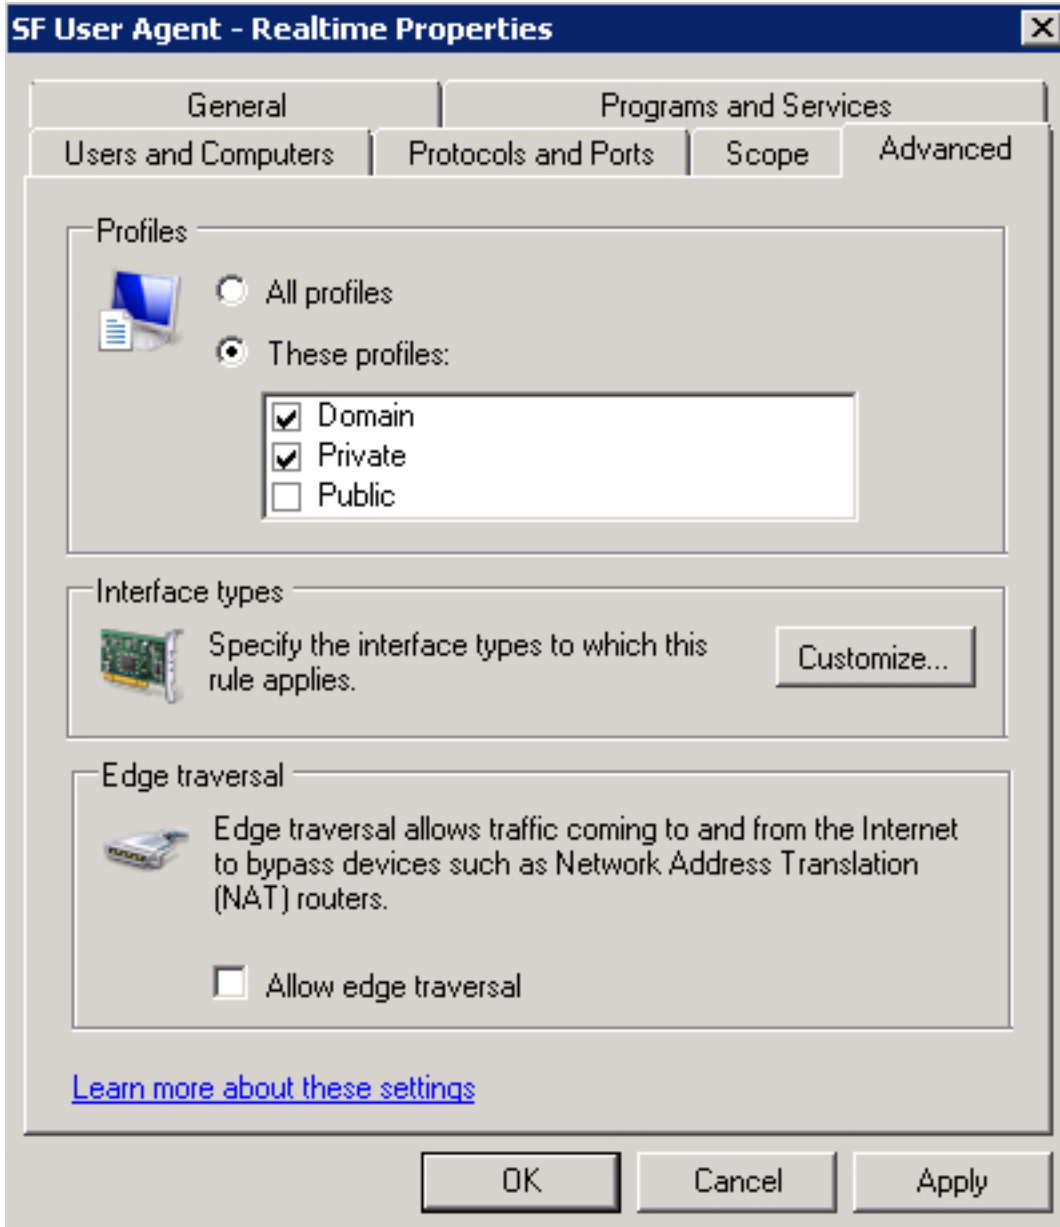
SF User Agent - Realtime Properties

General

Programs and Services

Users and Computers

Protocols and Ports

Scope

Advanced

Profiles

All profiles

These profiles:

Domain

Private

Public

Interface types

Specify the interface types to which this rule applies.

Customize...

Edge traversal

Edge traversal allows traffic coming to and from the Internet to bypass devices such as Network Address Translation (NAT) routers.

Allow edge traversal

Learn more about these settings

OK

Cancel

Apply